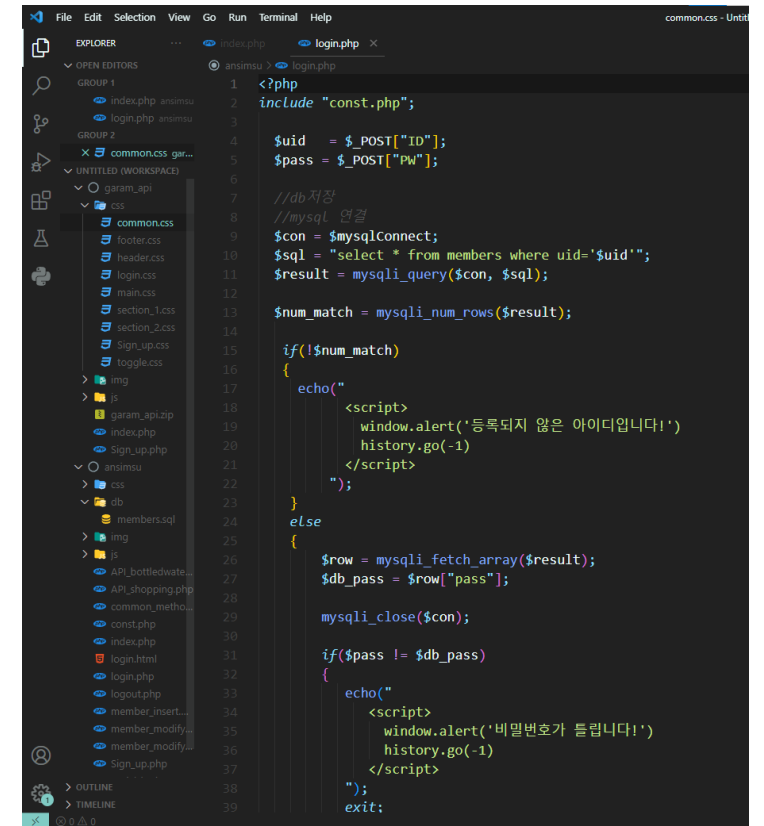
File Edit Selection View Go Run Terminal Help common.css - Untitl

EXPLORER ...
OPEN EDITORS
GROUP 1
index.php ansimsu
login.php ansimsu
GROUP 2
× common.css gar...
UNTITLED (WORKSPACE)
garam_api
css
common.css
footer.css
header.css
login.css
main.css
section_1.css
section_2.css
Sign_up.css
toggle.css
img
js
garam_api.zip
index.php
Sign_up.php
ansimsu
css
db
members.sql
img
js
API_bottledwate...
API_shopping.php
common_metho...
const.php
index.php
login.html
login.php
logout.php
member_insert....
member_modify...
member_modify...
Sign_up.php
OUTLINE
TIMELINE

index.php login.php ×
ansimsu > login.php

1 <?php
2 include "const.php";
3
4 $uid = $_POST["ID"];
5 $pass = $_POST["PW"];
6
7 //db저장
8 //mysql 연결
9 $con = $mysqlConnect;
10 $sql = "select * from members where uid='$uid'";
11 $result = mysqli_query($con, $sql);
12
13 $num_match = mysqli_num_rows($result);
14
15 if(!$num_match)
16 {
17 echo("
18 <script>
19 window.alert('등록되지 않은 아이디입니다!')
20 history.go(-1)
21 </script>
22 ");
23 }
24 else
25 {
26 $row = mysqli_fetch_array($result);
27 $db_pass = $row["pass"];
28
29 mysqli_close($con);
30
31 if($pass != $db_pass)
32 {
33 echo("
34 <script>
35 window.alert('비밀번호가 틀립니다!')
36 history.go(-1)
37 </script>
38 ");
39 exit;

⊗ 0 ⚠ 0